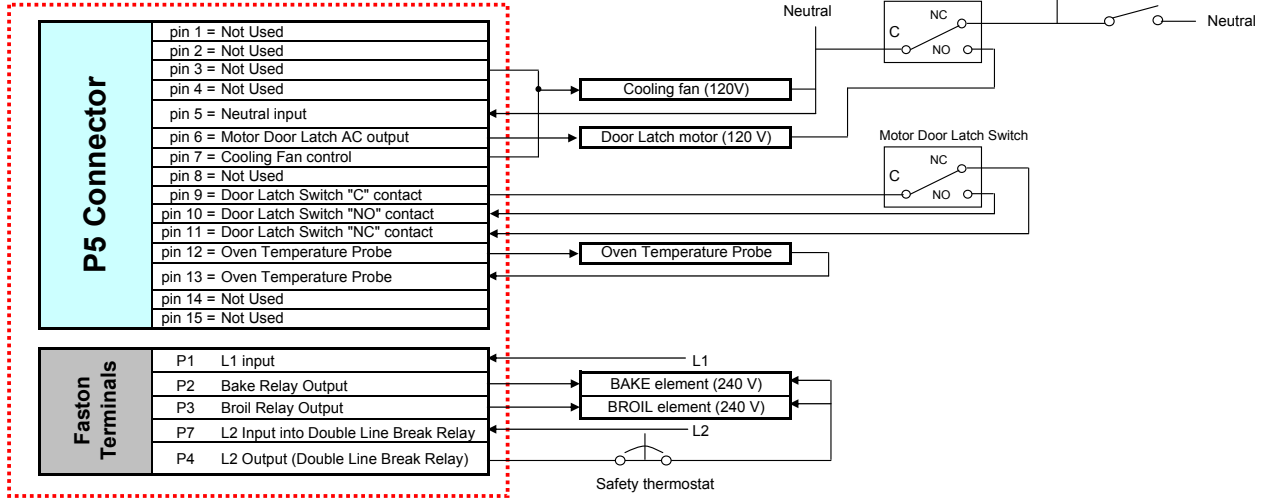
Neutral

NC

C

NO

Neutral

P5 Connector

pin 1 = Not Used
pin 2 = Not Used
pin 3 = Not Used
pin 4 = Not Used
pin 5 = Neutral input
pin 6 = Motor Door Latch AC output
pin 7 = Cooling Fan control
pin 8 = Not Used
pin 9 = Door Latch Switch "C" contact
pin 10 = Door Latch Switch "NO" contact
pin 11 = Door Latch Switch "NC" contact
pin 12 = Oven Temperature Probe
pin 13 = Oven Temperature Probe
pin 14 = Not Used
pin 15 = Not Used

Cooling fan (120V)

Door Latch motor (120 V)

Motor Door Latch Switch

NC

C

NO

Oven Temperature Probe

Faston Terminals

| | |
|---|---|
| P1 | L1 input |
| P2 | Bake Relay Output |
| P3 | Broil Relay Output |
| P7 | L2 Input into Double Line Break Relay |
| P4 | L2 Output (Double Line Break Relay) |

L1

BAKE element (240 V)

BROIL element (240 V)

L2

Safety thermostat